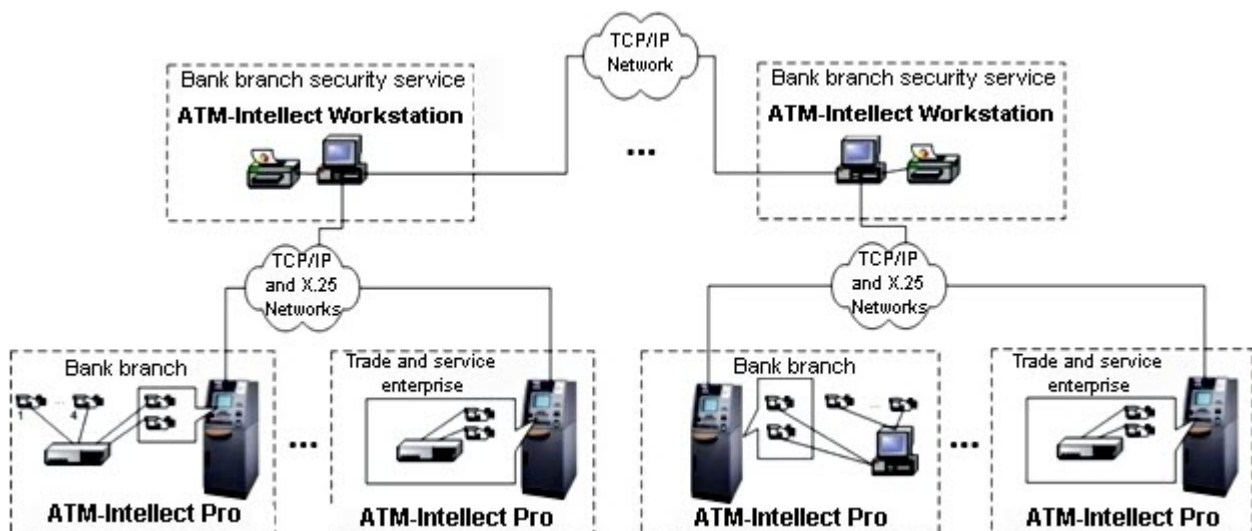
TCP/IP Network

Bank branch security service
ATM-Intellect Workstation

...

Bank branch security service
ATM-Intellect Workstation

TCP/IP and X.25 Networks

TCP/IP and X.25 Networks

Bank branch
1
4
ATM-Intellect Pro

...

Trade and service enterprise
ATM-Intellect Pro

Bank branch
ATM-Intellect Pro

...

Trade and service enterprise
ATM-Intellect Pro